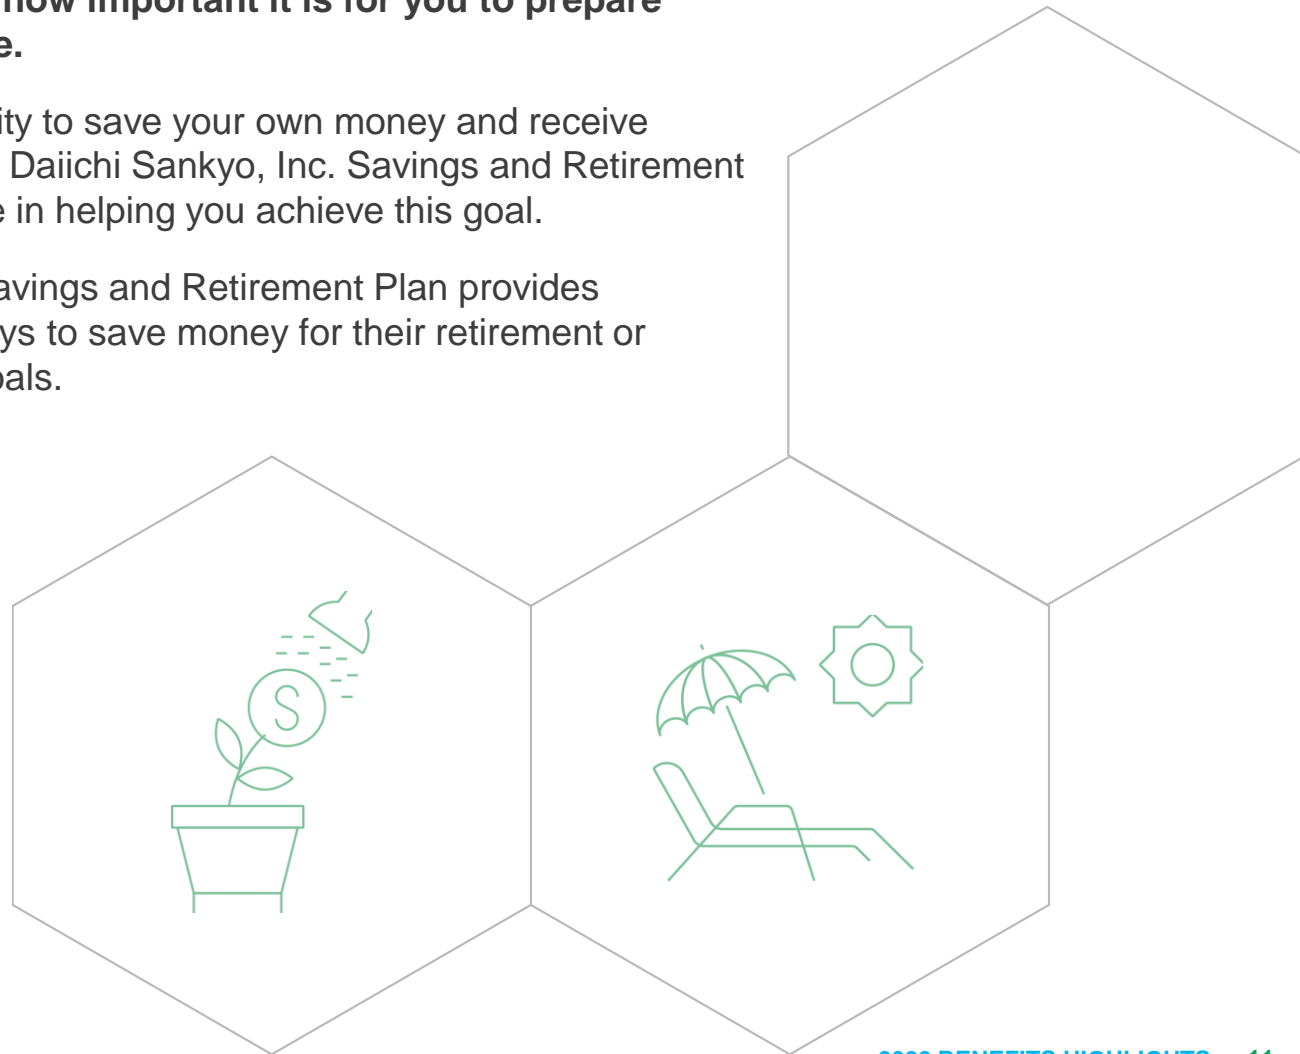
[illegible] how important it is for you to prepare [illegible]e.

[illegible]ity to save your own money and receive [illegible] Daiichi Sankyo, Inc. Savings and Retirement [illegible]e in helping you achieve this goal.

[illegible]avings and Retirement Plan provides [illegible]ys to save money for their retirement or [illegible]oals.

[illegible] BENEFITS HIGHLIGHTS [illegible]